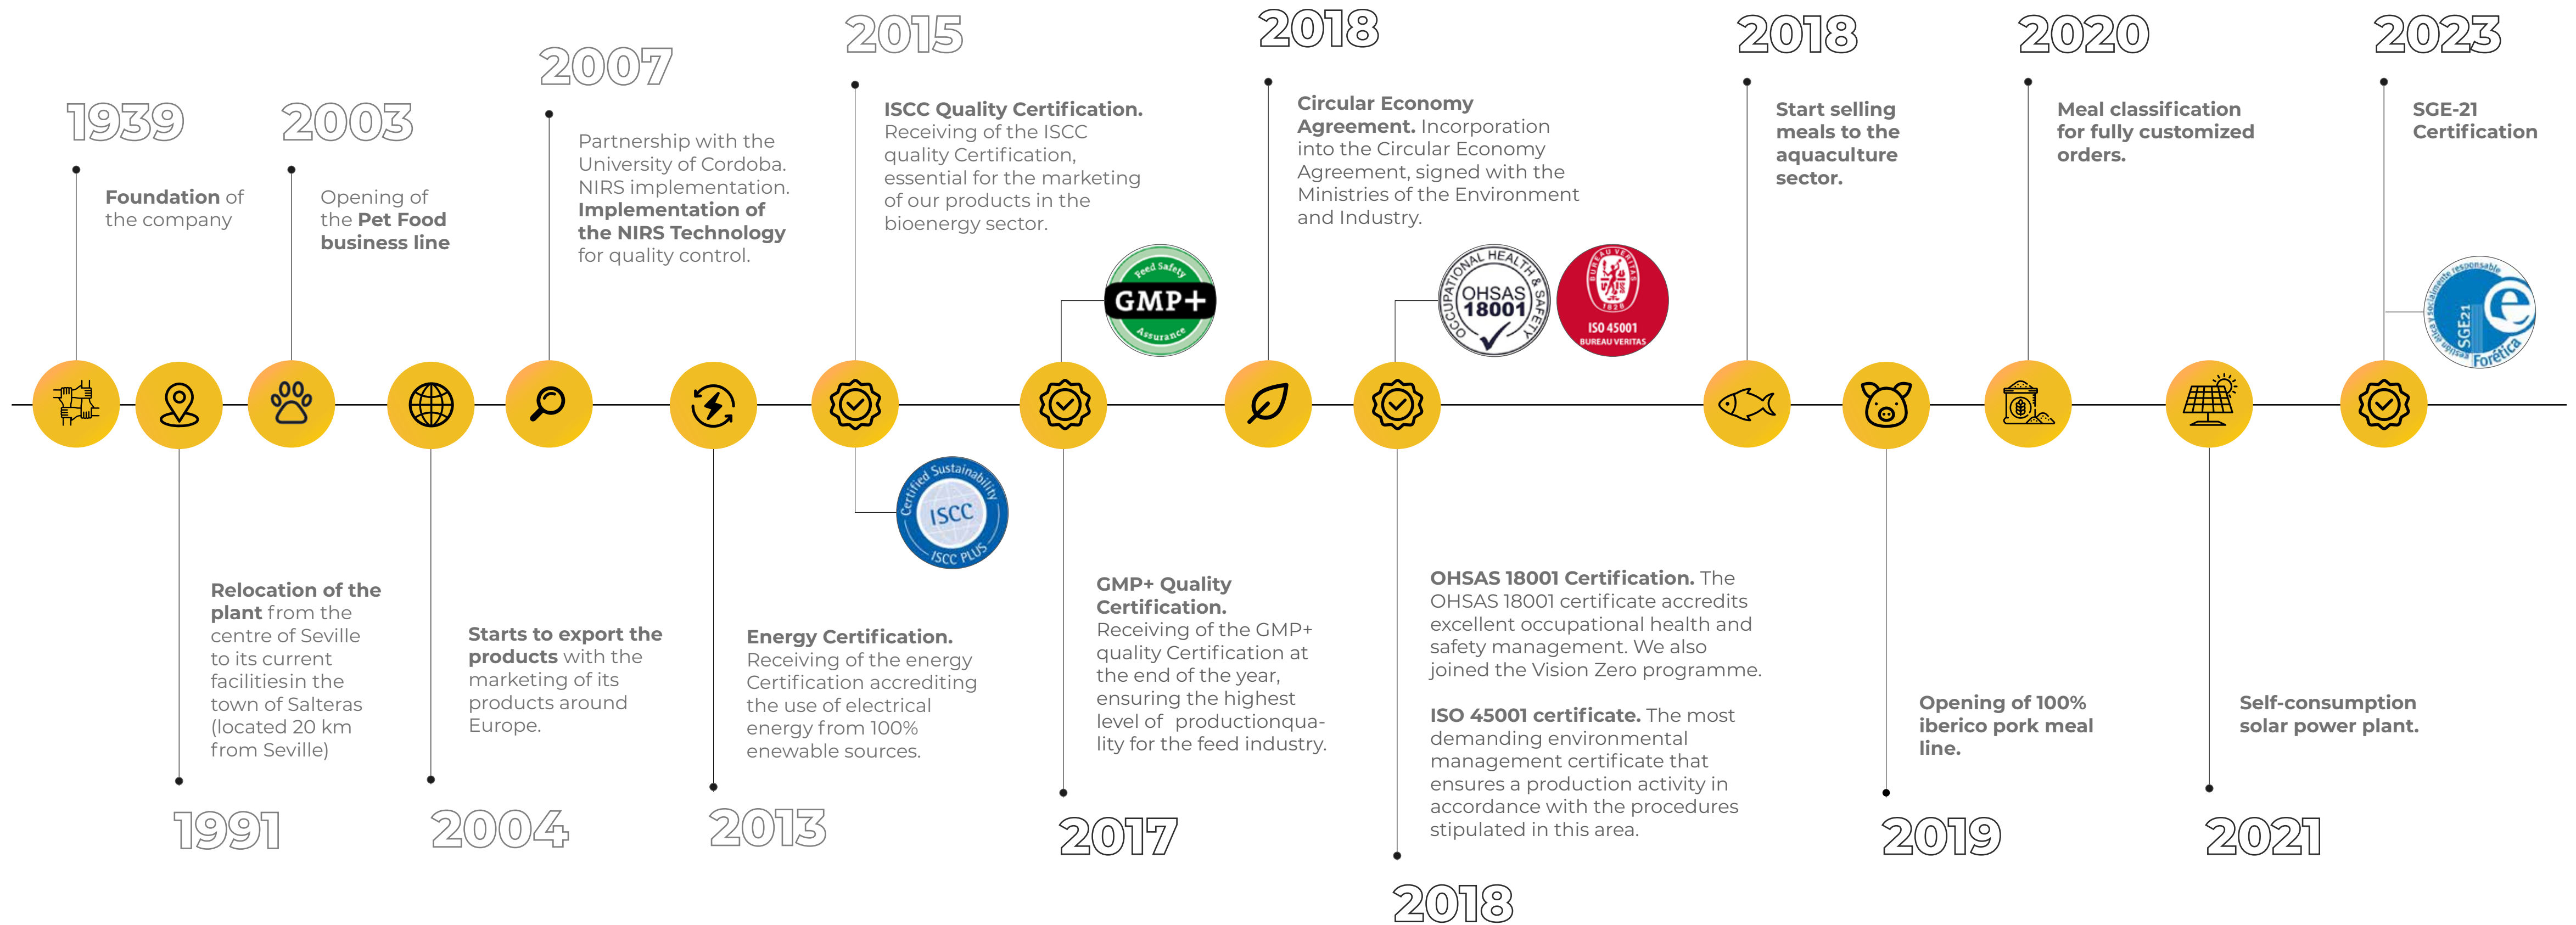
1939

Foundation of the company

2003

Opening of the Pet Food business line

2007

Partnership with the University of Cordoba. NIRS implementation. Implementation of the NIRS Technology for quality control.

2015

ISCC Quality Certification. Receiving of the ISCC quality Certification, essential for the marketing of our products in the bioenergy sector.

Feed Safety GMP+ Assurance

2018

Circular Economy Agreement. Incorporation into the Circular Economy Agreement, signed with the Ministries of the Environment and Industry.

OCCUPATIONAL HEALTH & SAFETY OHSAS 18001

BUREAU VERITAS 1828 ISO 45001 BUREAU VERITAS

2018

Start selling meals to the aquaculture sector.

2020

Meal classification for fully customized orders.

2023

SGE-21 Certification

empresa socialmente responsable SGE21 Forética

Certified Sustainability ISCC ISCC PLUS

1991

Relocation of the plant from the centre of Seville to its current facilitiesin the town of Salteras (located 20 km from Seville)

2004

Starts to export the products with the marketing of its products around Europe.

2013

Energy Certification. Receiving of the energy Certification accrediting the use of electrical energy from 100% enewable sources.

2017

GMP+ Quality Certification. Receiving of the GMP+ quality Certification at the end of the year, ensuring the highest level of productionquality for the feed industry.

2018

OHSAS 18001 Certification. The OHSAS 18001 certificate accredits excellent occupational health and safety management. We also joined the Vision Zero programme.

ISO 45001 certificate. The most demanding environmental management certificate that ensures a production activity in accordance with the procedures stipulated in this area.

2019

Opening of 100% iberico pork meal line.

2021

Self-consumption solar power plant.